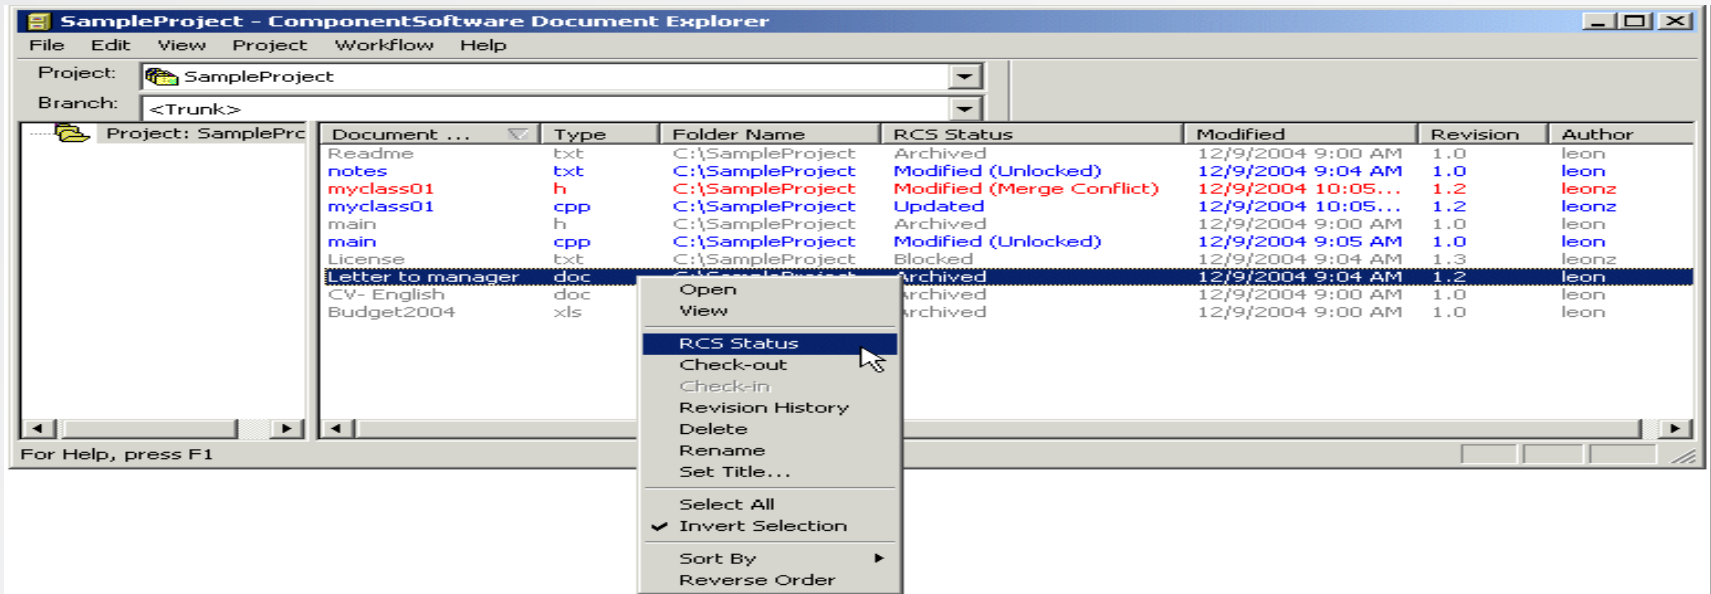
SampleProject - ComponentSoftware Document Explorer

File Edit View Project Workflow Help

Project: SampleProject

Branch: <Trunk>

Project: SamplePrc

| Document ... | Type | Folder Name | RCS Status | Modified | Revision | Author |
|---|---|---|---|---|---|---|
| Readme | txt | C:\SampleProject | Archived | 12/9/2004 9:00 AM | 1.0 | leon |
| notes | txt | C:\SampleProject | Modified (Unlocked) | 12/9/2004 9:04 AM | 1.0 | leon |
| myclass01 | h | C:\SampleProject | Modified (Merge Conflict) | 12/9/2004 10:05... | 1.2 | leonz |
| myclass01 | cpp | C:\SampleProject | Updated | 12/9/2004 10:05... | 1.2 | leonz |
| main | h | C:\SampleProject | Archived | 12/9/2004 9:00 AM | 1.0 | leon |
| main | cpp | C:\SampleProject | Modified (Unlocked) | 12/9/2004 9:05 AM | 1.0 | leon |
| License | txt | C:\SampleProject | Blocked | 12/9/2004 9:04 AM | 1.3 | leonz |
| Letter to manager | doc | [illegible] | Archived | 12/9/2004 9:04 AM | 1.2 | leon |
| CV- English | doc | | Archived | 12/9/2004 9:00 AM | 1.0 | leon |
| Budget2004 | xls | | Archived | 12/9/2004 9:00 AM | 1.0 | leon |

Open
View
RCS Status
Check-out
Check-in
Revision History
Delete
Rename
Set Title...
Select All
Invert Selection
Sort By
Reverse Order

For Help, press F1